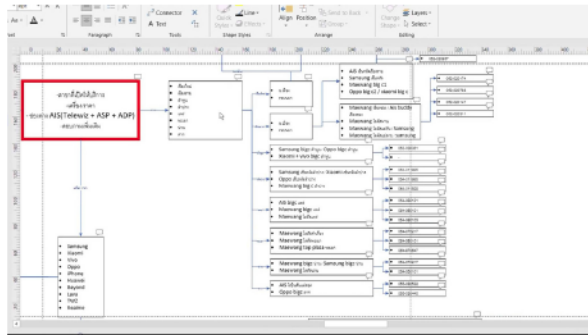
A
Paragraph
Connector
A Text
Tools
Line
Shadow
Shape Styles
Align Position
Arrange
Layers
Select
Editing

AIS(Telewiz + ASP + ADP)

Samsung
Xiaomi
Vivo
Oppo
iPhone
Huawei
Kaywest
Lava
TWZ
Realme

AIS
Samsung
Samsung big C
Oppo big C
Samsung
Samsung big
Oppo
Samsung big
Samsung
Samsung
Samsung
Samsung
Samsung
AIS
Oppo big